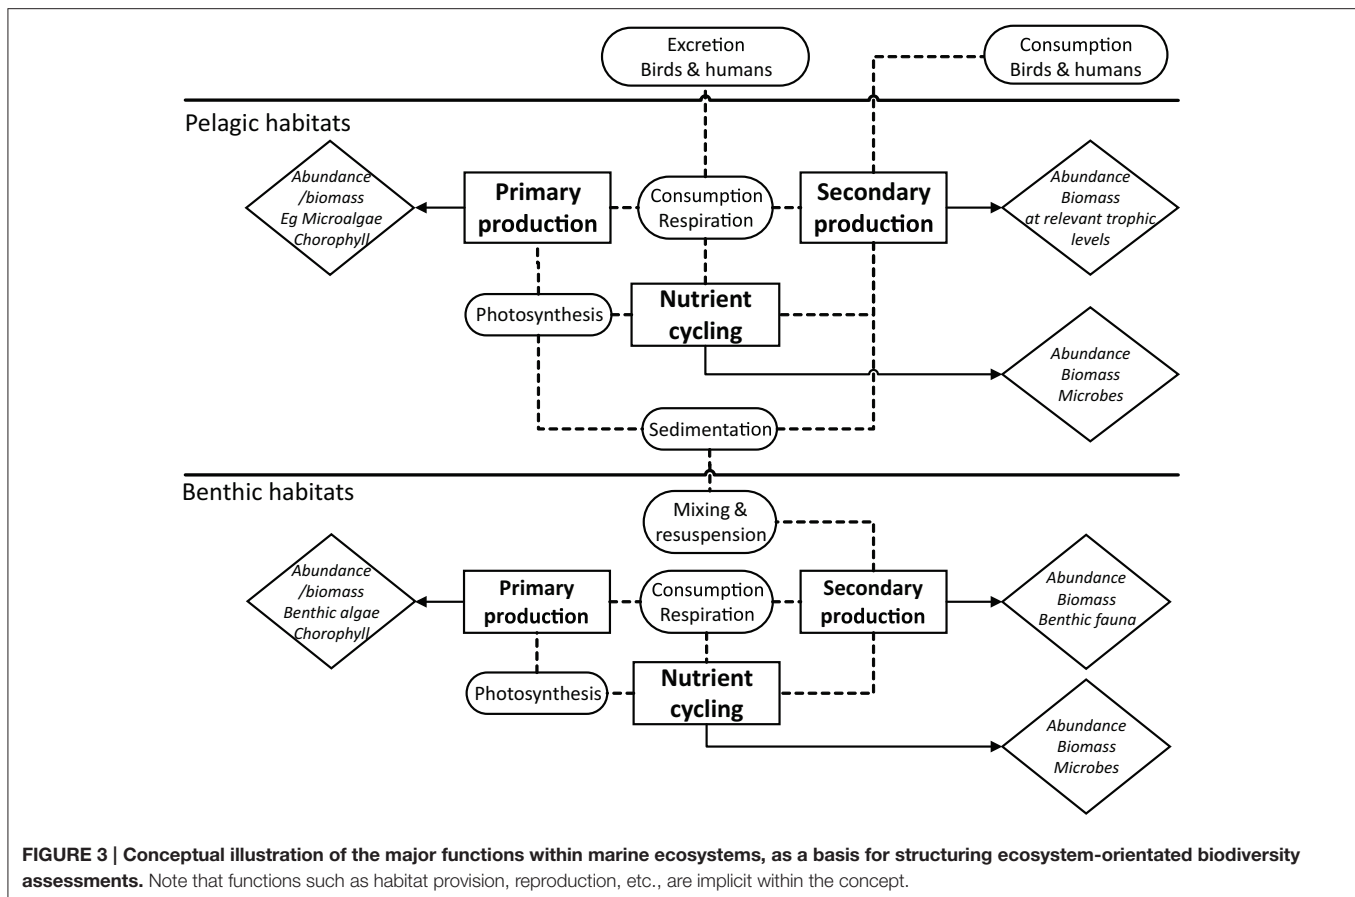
Excretion
Birds & humans

Consumption
Birds & humans

Pelagic habitats

Abundance
/biomass
Eg Microalgae
Chorophyll

Primary
production

Consumption
Respiration

Secondary
production

Abundance
Biomass
at relevant trophic
levels

Photosynthesis

Nutrient
cycling

Abundance
Biomass
Microbes

Sedimentation

Benthic habitats

Mixing &
resuspension

Abundance
/biomass
Benthic algae
Chorophyll

Primary
production

Consumption
Respiration

Secondary
production

Abundance
Biomass
Benthic fauna

Photosynthesis

Nutrient
cycling

Abundance
Biomass
Microbes

FIGURE 3 | Conceptual illustration of the major functions within marine ecosystems, as a basis for structuring ecosystem-orientated biodiversity assessments. Note that functions such as habitat provision, reproduction, etc., are implicit within the concept.